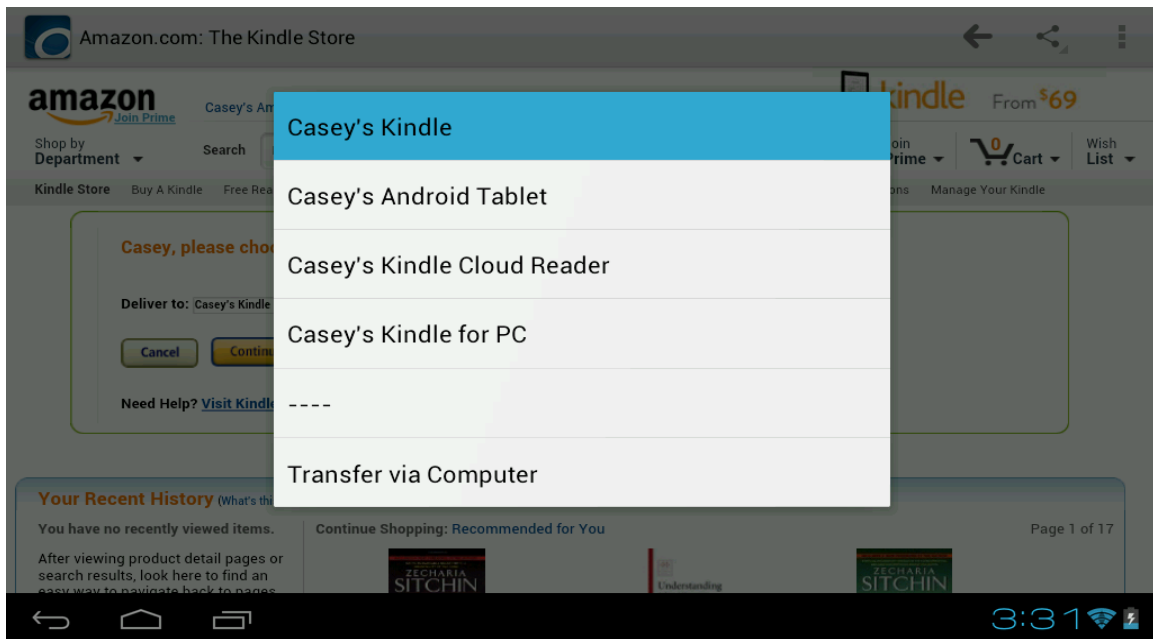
Amazon.com: The Kindle Store

amazon Join Prime

Casey's Am

kindle From $69

Shop by Department

Search

Join Prime

0 Cart

Wish List

Kindle Store Buy A Kindle Free Rea

ons Manage Your Kindle

Casey, please cho

Deliver to: Casey's Kindle

Cancel

Continu

Need Help? Visit Kindle

Casey's Kindle

Casey's Android Tablet

Casey's Kindle Cloud Reader

Casey's Kindle for PC

----

Transfer via Computer

Your Recent History (What's thi

You have no recently viewed items.

After viewing product detail pages or search results, look here to find an easy way to navigate back to pages

Continue Shopping: Recommended for You

Page 1 of 17

ZECHARIA SITCHIN

Understanding

ZECHARIA SITCHIN

3:31